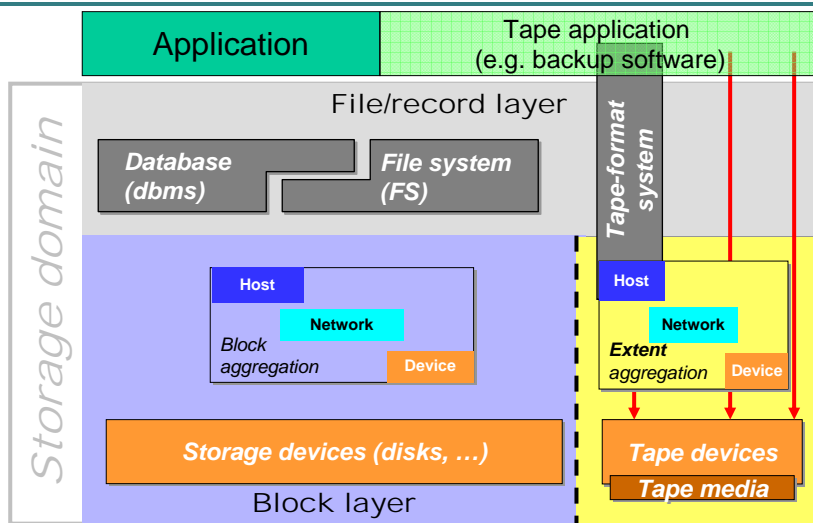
Application

Tape application (e.g. backup software)

Storage domain

File/record layer

Database (dbms)

File system (FS)

Tape-format system

Host

Network

Block aggregation

Device

Host

Network

Extent aggregation

Device

Storage devices (disks, …)

Tape devices

Tape media

Block layer